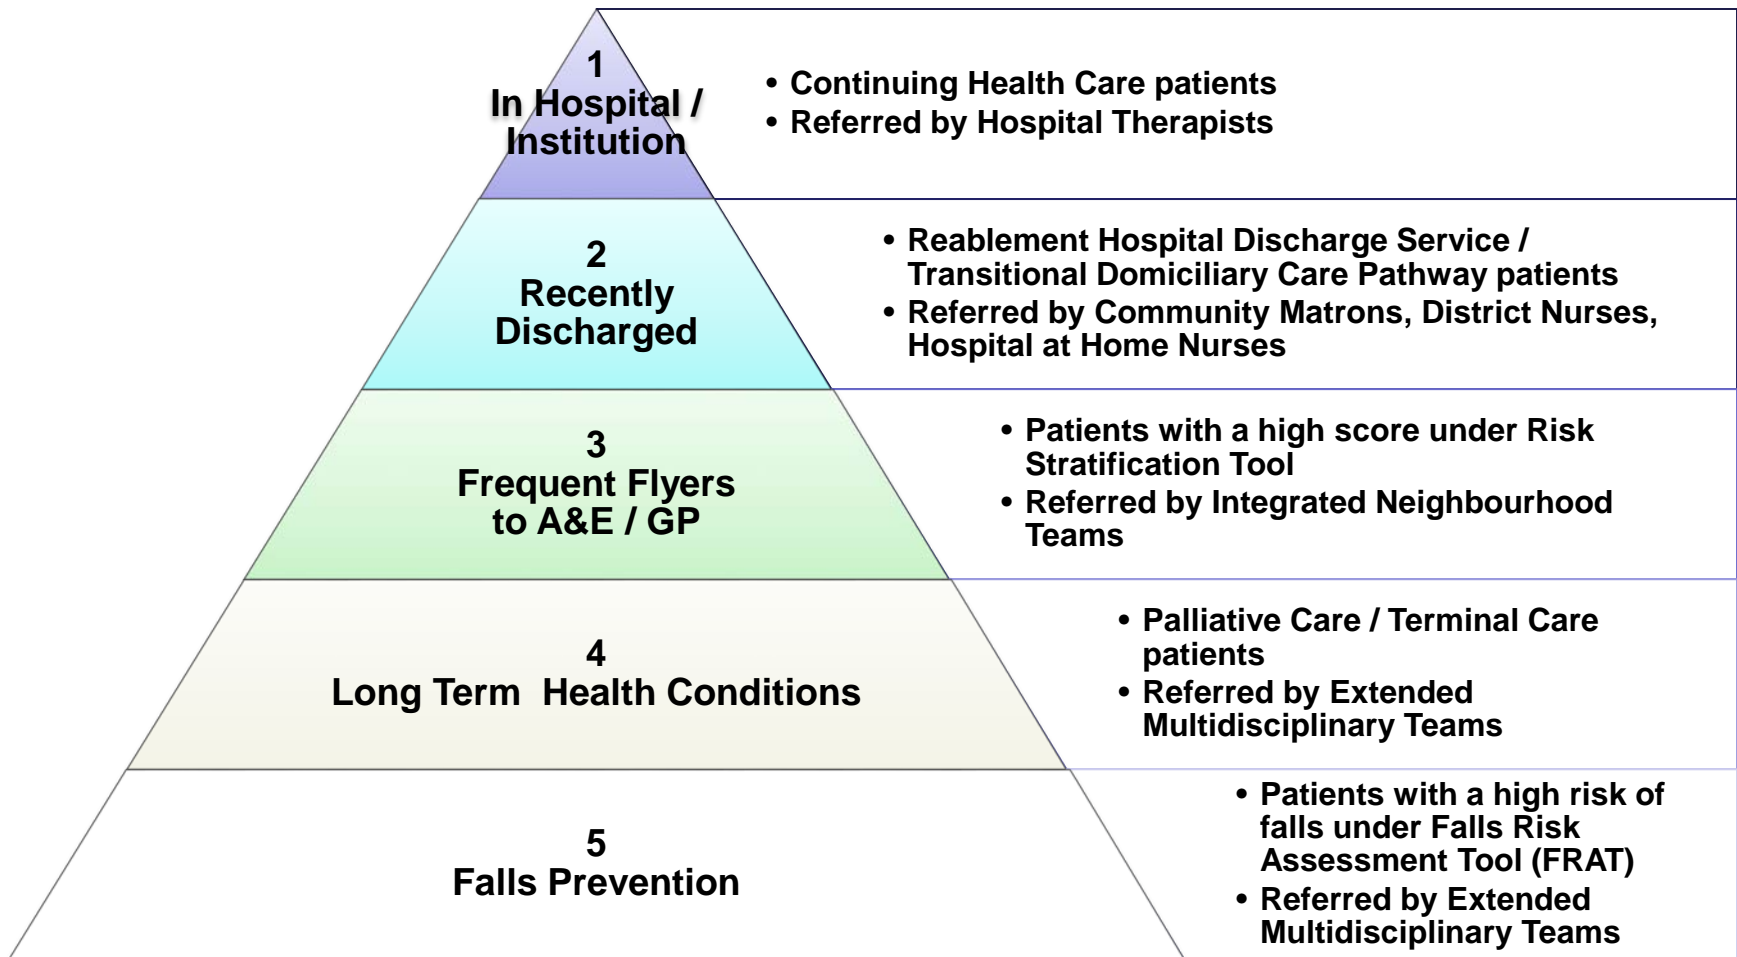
1
In Hospital / Institution

• Continuing Health Care patients
• Referred by Hospital Therapists

2
Recently Discharged

• Reablement Hospital Discharge Service / Transitional Domiciliary Care Pathway patients
• Referred by Community Matrons, District Nurses, Hospital at Home Nurses

3
Frequent Flyers to A&E / GP

• Patients with a high score under Risk Stratification Tool
• Referred by Integrated Neighbourhood Teams

4
Long Term Health Conditions

• Palliative Care / Terminal Care patients
• Referred by Extended Multidisciplinary Teams

5
Falls Prevention

• Patients with a high risk of falls under Falls Risk Assessment Tool (FRAT)
• Referred by Extended Multidisciplinary Teams